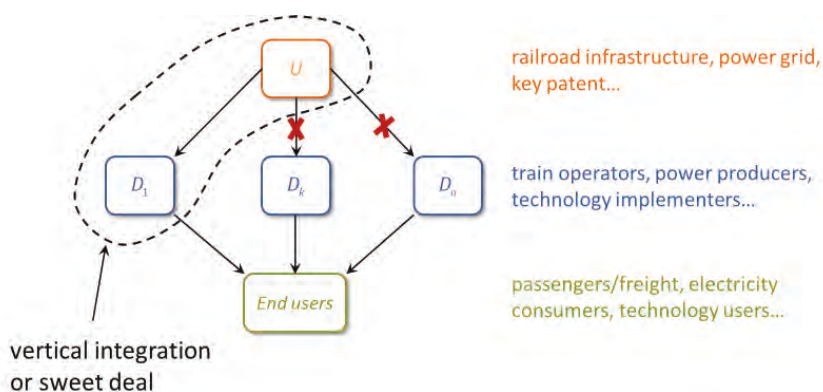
$U$

railroad infrastructure, power grid, key patent...

$D_1$

$D_k$

$D_n$

train operators, power producers, technology implementers...

End users

passengers/freight, electricity consumers, technology users...

vertical integration or sweet deal